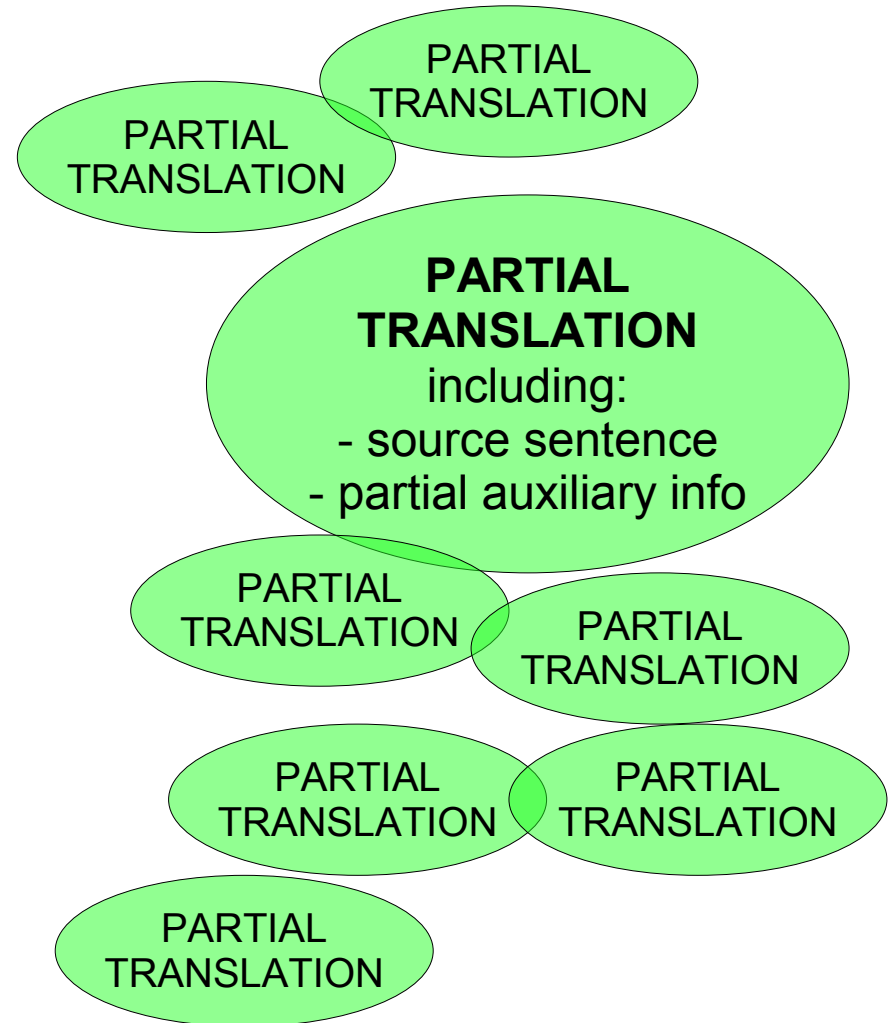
PARTIAL TRANSLATION

PARTIAL TRANSLATION

**PARTIAL TRANSLATION**
including:
- source sentence
- partial auxiliary info

PARTIAL TRANSLATION

PARTIAL TRANSLATION

PARTIAL TRANSLATION

PARTIAL TRANSLATION

PARTIAL TRANSLATION